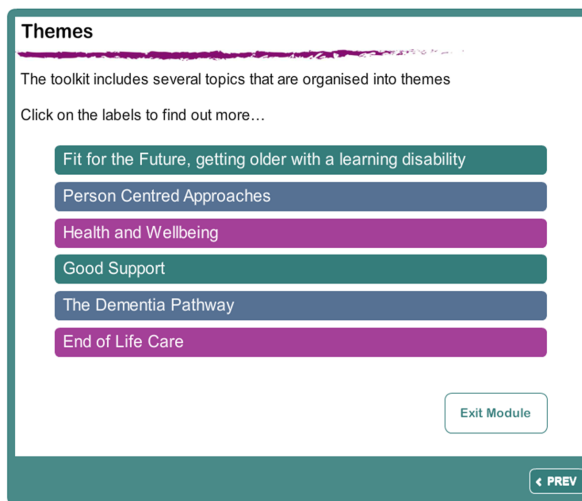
Themes

The toolkit includes several topics that are organised into themes

Click on the labels to find out more…

Fit for the Future, getting older with a learning disability

Person Centred Approaches

Health and Wellbeing

Good Support

The Dementia Pathway

End of Life Care

Exit Module

PREV